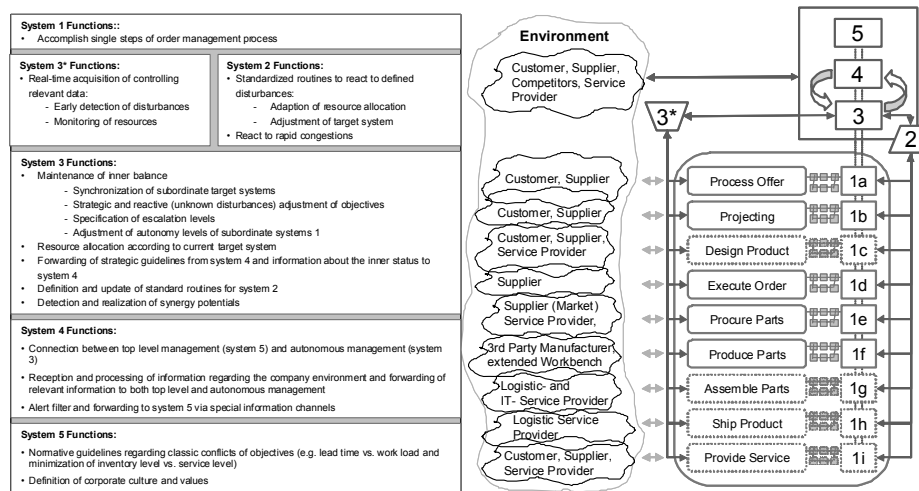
**System 1 Functions::**
• Accomplish single steps of order management process

**System 3* Functions:**
• Real-time acquisition of controlling relevant data:
- Early detection of disturbances
- Monitoring of resources

**System 2 Functions:**
• Standardized routines to react to defined disturbances:
- Adaption of resource allocation
- Adjustment of target system
• React to rapid congestions

**System 3 Functions:**
• Maintenance of inner balance
- Synchronization of subordinate target systems
- Strategic and reactive (unknown disturbances) adjustment of objectives
- Specification of escalation levels
- Adjustment of autonomy levels of subordinate systems 1
• Resource allocation according to current target system
• Forwarding of strategic guidelines from system 4 and information about the inner status to system 4
• Definition and update of standard routines for system 2
• Detection and realization of synergy potentials

**System 4 Functions:**
• Connection between top level management (system 5) and autonomous management (system 3)
• Reception and processing of information regarding the company environment and forwarding of relevant information to both top level and autonomous management
• Alert filter and forwarding to system 5 via special information channels

**System 5 Functions:**
• Normative guidelines regarding classic conflicts of objectives (e.g. lead time vs. work load and minimization of inventory level vs. service level)
• Definition of corporate culture and values

Environment

Customer, Supplier, Competitors, Service Provider

Customer, Supplier

Customer, Supplier

Customer, Supplier, Service Provider

Supplier

Supplier (Market) Service Provider,

3rd Party Manufacturer extended Workbench

Logistic- and IT- Service Provider

Logistic Service Provider

Customer, Supplier, Service Provider

5
4
3
3*
2

Process Offer 1a
Projecting 1b
Design Product 1c
Execute Order 1d
Procure Parts 1e
Produce Parts 1f
Assemble Parts 1g
Ship Product 1h
Provide Service 1i